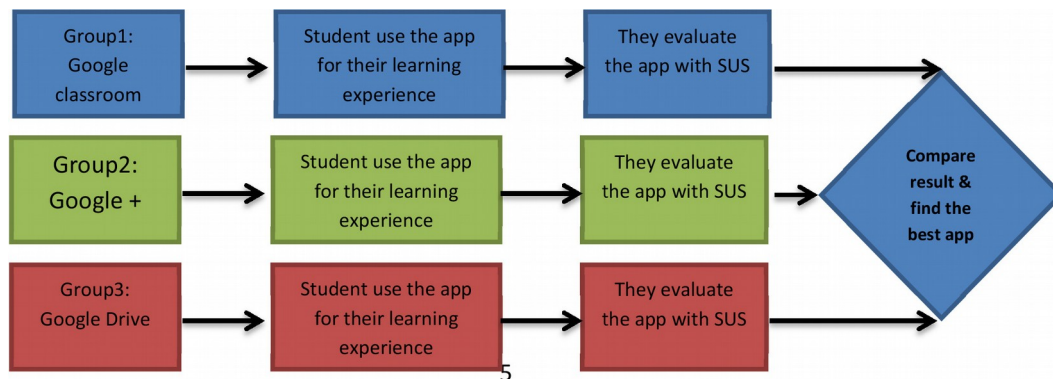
Group1: Google classroom

Student use the app for their learning experience

They evaluate the app with SUS

Group2: Google +

Student use the app for their learning experience

They evaluate the app with SUS

Compare result & find the best app

Group3: Google Drive

Student use the app for their learning experience

They evaluate the app with SUS

5